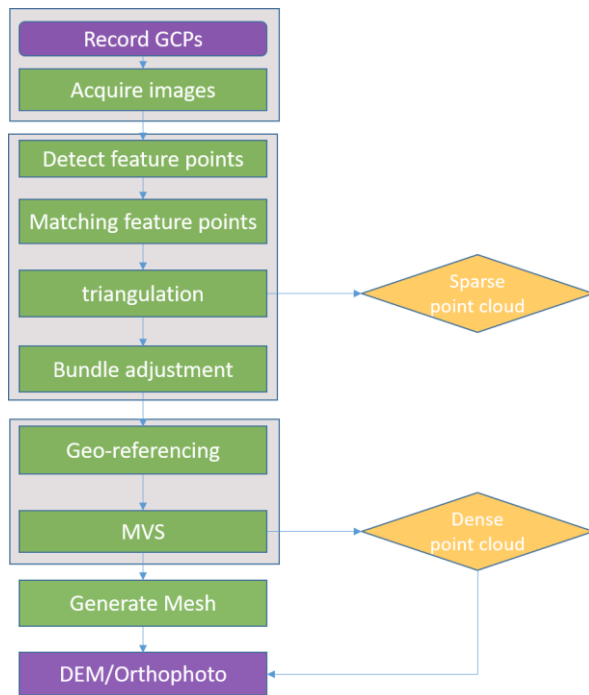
Record GCPs

Acquire images

Detect feature points

Matching feature points

triangulation

Sparse point cloud

Bundle adjustment

Geo-referencing

MVS

Dense point cloud

Generate Mesh

DEM/Orthophoto